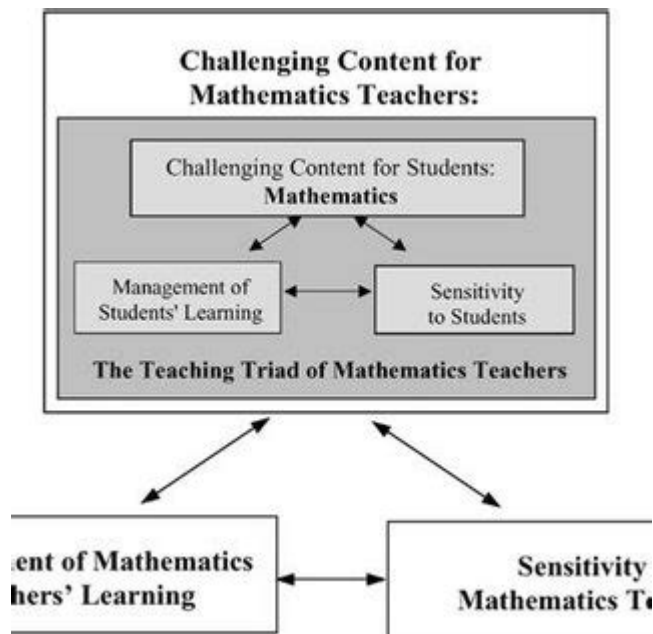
Challenging Content for Mathematics Teachers:

Challenging Content for Students: Mathematics

Management of Students' Learning

Sensitivity to Students

The Teaching Triad of Mathematics Teachers

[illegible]ent of Mathematics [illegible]hers' Learning

Sensitivity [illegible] Mathematics T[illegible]